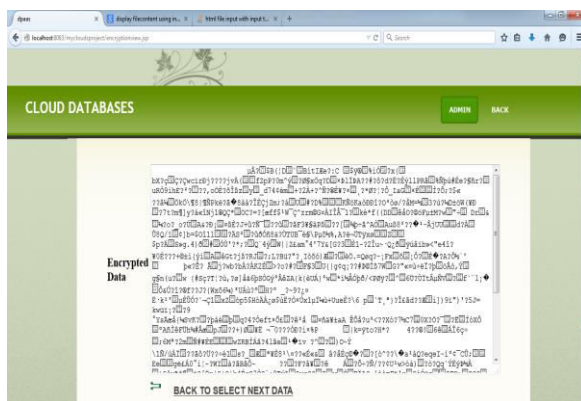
dpass | display file content using m... | html file input with input t... | +

localhost:8080/mycloudproject/encryptionview.jsp | Search

CLOUD DATABASES

ADMIN | BACK

Encrypted Data

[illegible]

BACK TO SELECT NEXT DATA